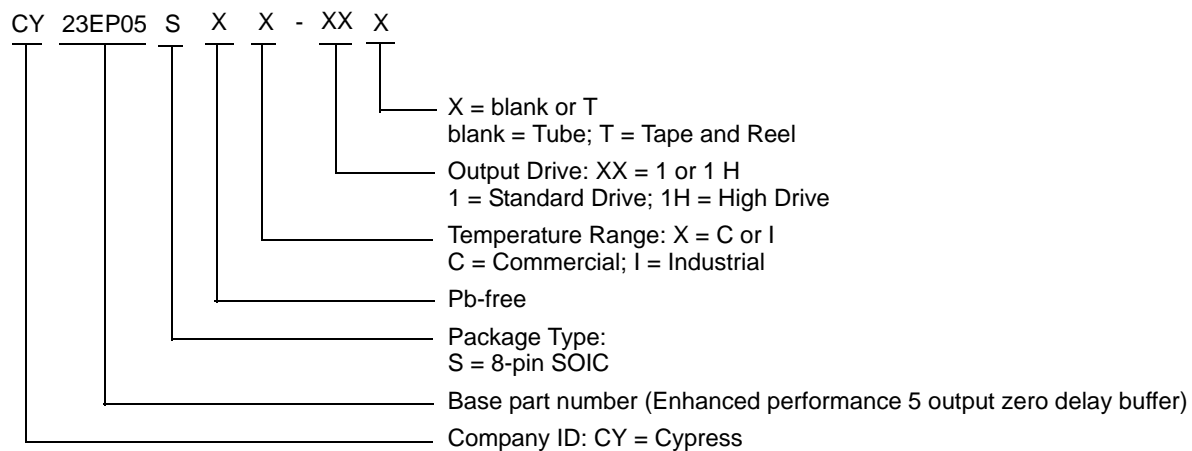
CY 23EP05 S X X - XX X

X = blank or T
blank = Tube; T = Tape and Reel

Output Drive: XX = 1 or 1 H
1 = Standard Drive; 1H = High Drive

Temperature Range: X = C or I
C = Commercial; I = Industrial

Pb-free

Package Type:
S = 8-pin SOIC

Base part number (Enhanced performance 5 output zero delay buffer)

Company ID: CY = Cypress